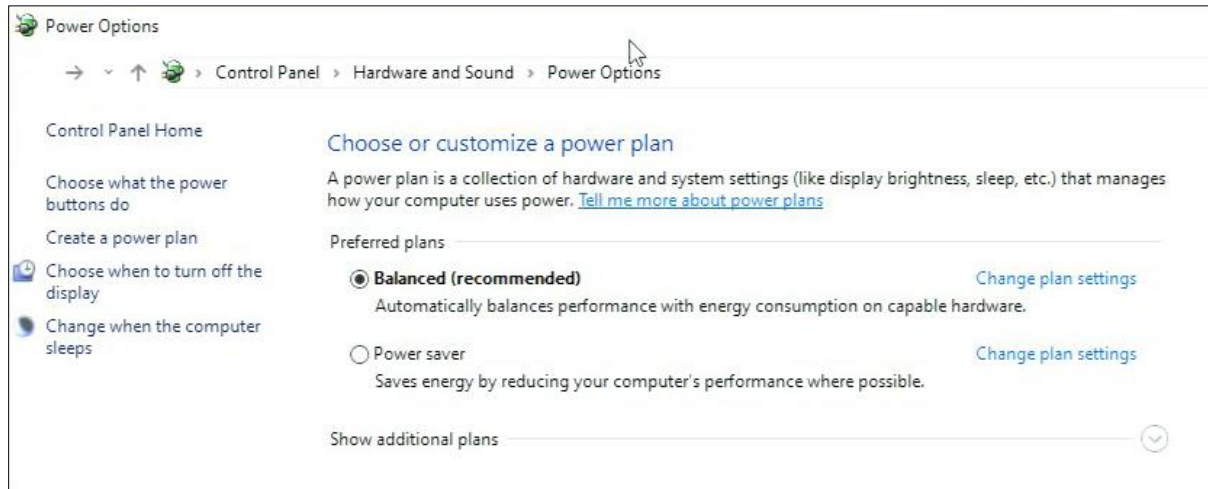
Power Options

Control Panel › Hardware and Sound › Power Options

Control Panel Home

Choose what the power buttons do

Create a power plan

Choose when to turn off the display

Change when the computer sleeps

Choose or customize a power plan

A power plan is a collection of hardware and system settings (like display brightness, sleep, etc.) that manages how your computer uses power. Tell me more about power plans

Preferred plans

Balanced (recommended)

Change plan settings

Automatically balances performance with energy consumption on capable hardware.

Power saver

Change plan settings

Saves energy by reducing your computer's performance where possible.

Show additional plans